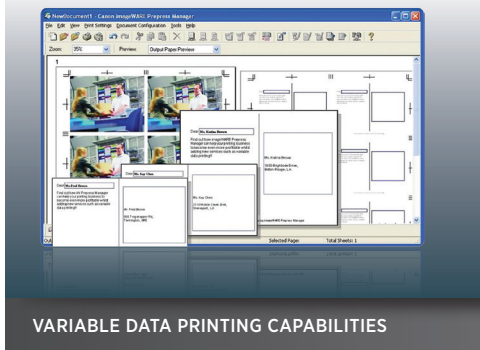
NewDocument1 - Canon imageWARE Prepress Manager

File Edit View Print Settings Document Configuration Tools Help

Zoom: 35% Preview: Output Paper Preview

1

Dear Ms. Kathie Brown

Dear Mr. Ivy Chen

Dear Mr. Fred Brown

Ms. Kathie Brown

Mr. Ivy Chen

Mr. Fred Brown

Selected Paper

Total Sheets: 1

VARIABLE DATA PRINTING CAPABILITIES